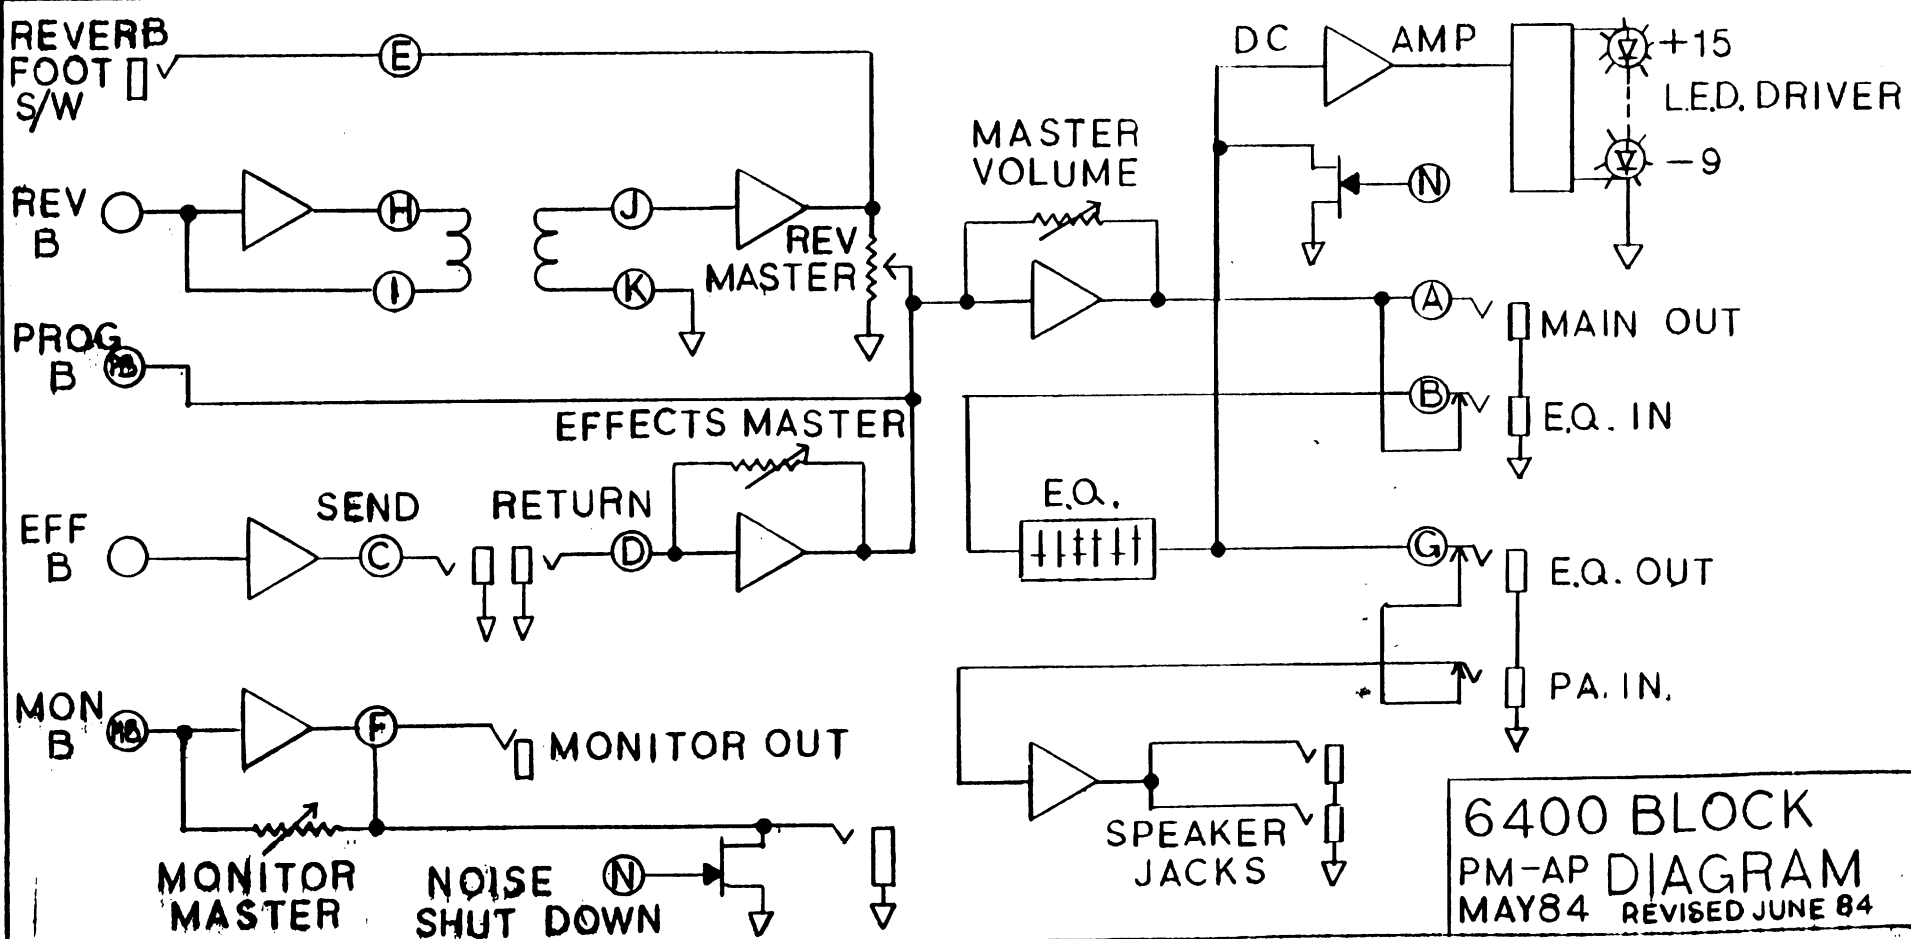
REVERB FOOT S/W

E

DC AMP

+15

L.E.D. DRIVER

-9

MASTER VOLUME

N

REV B

H

I

J

K

REV MASTER

PROG B

1B

A

MAIN OUT

B

E.Q. IN

EFFECTS MASTER

E.Q.

EFF B

SEND

C

RETURN

D

G

E.Q. OUT

PA. IN.

MON B

1B

F

MONITOR OUT

SPEAKER JACKS

MONITOR MASTER

NOISE SHUT DOWN

N

6400 BLOCK
PM-AP DIAGRAM
MAY84 REVISED JUNE 84